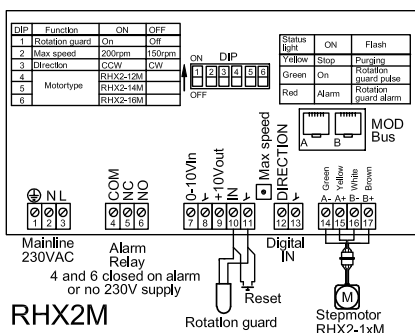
| DIP | Function | ON | OFF |
|---|---|---|---|
| 1 | Rotation guard | On | Off |
| 2 | Max speed | 200rpm | 150rpm |
| 3 | Direction | CCW | CW |
| 4 | Motortype | RHX2-12M | |
| 5 | | RHX2-14M | |
| 6 | | RHX2-16M | |

ON DIP 1 2 3 4 5 6 OFF

| Status light | ON | Flash |
|---|---|---|
| Yellow | Stop | Purging |
| Green | On | Rotation guard pulse |
| Red | Alarm | Rotation guard alarm |

MOD Bus
A B

N L
1 2 3
Mainline 230VAC

COM NC NO
4 5 6
Alarm Relay
4 and 6 closed on alarm or no 230V supply

0-10Vin +10Vout IN Max speed
7 8 9 10 11

DIRECTION
12 13
Digital IN

Green Yellow White Brown
A- A+ B- B+
14 15 16 17

Reset

RHX2M

Rotation guard

M
Stepmotor RHX2-1xM